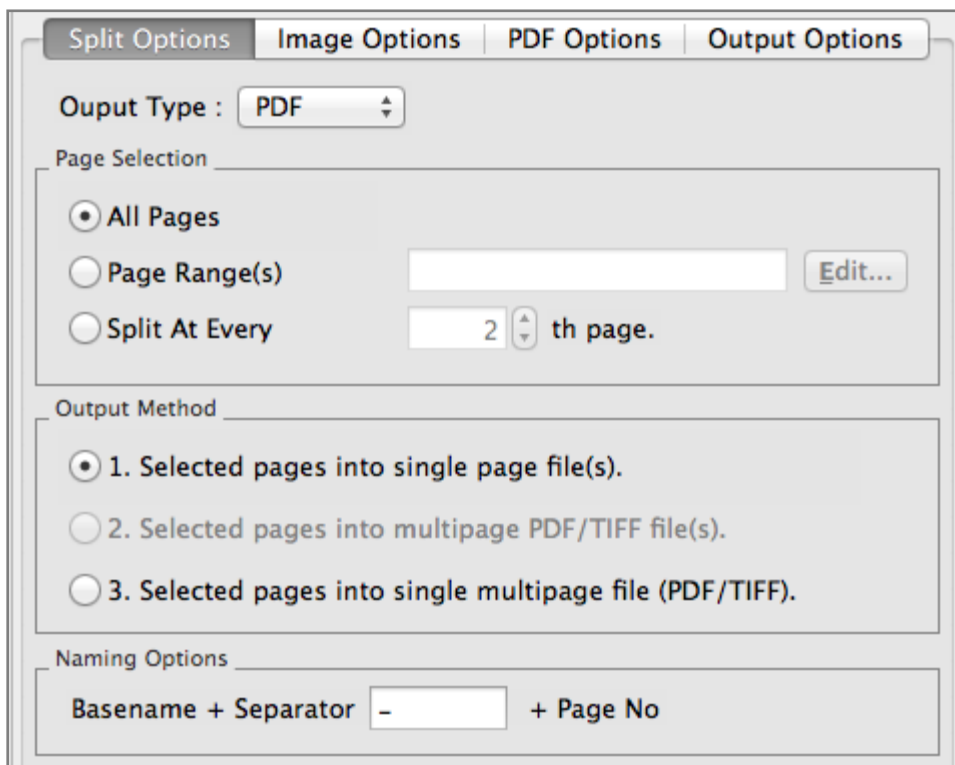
Split Options | Image Options | PDF Options | Output Options

Ouput Type : PDF

Page Selection

All Pages

Page Range(s) Edit...

Split At Every 2 th page.

Output Method

1. Selected pages into single page file(s).

2. Selected pages into multipage PDF/TIFF file(s).

3. Selected pages into single multipage file (PDF/TIFF).

Naming Options

Basename + Separator - + Page No